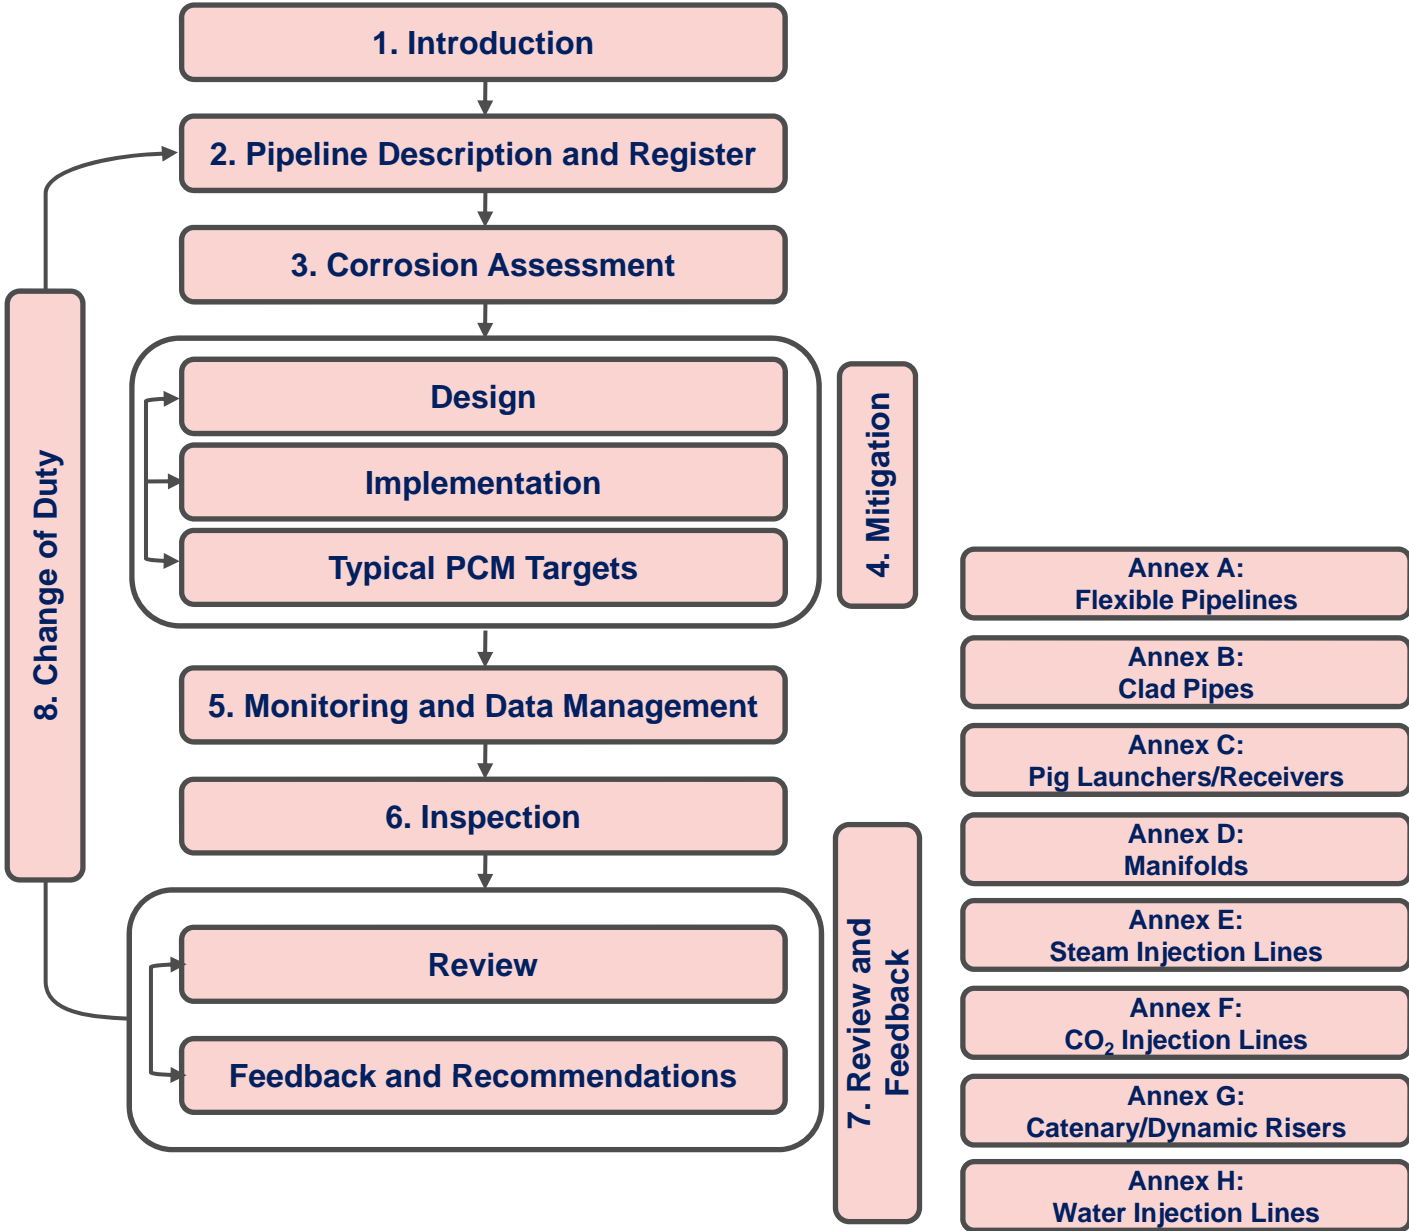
1. Introduction

2. Pipeline Description and Register

3. Corrosion Assessment

Design

Implementation

Typical PCM Targets

4. Mitigation

5. Monitoring and Data Management

6. Inspection

Review

Feedback and Recommendations

7. Review and Feedback

8. Change of Duty

Annex A: Flexible Pipelines

Annex B: Clad Pipes

Annex C: Pig Launchers/Receivers

Annex D: Manifolds

Annex E: Steam Injection Lines

Annex F: $CO_2$ Injection Lines

Annex G: Catenary/Dynamic Risers

Annex H: Water Injection Lines